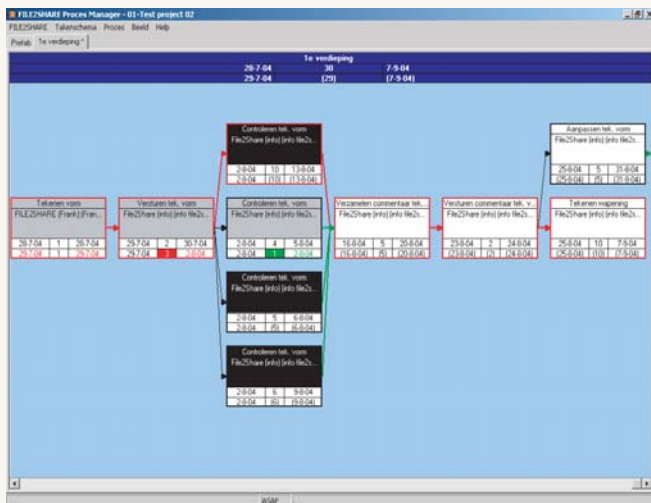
FILE2SHARE Proces Manager - 01-Test project 02
FILE2SHARE Takenschema Proces Beeld Help
Prefab 1e verdieping *

1e verdieping
28-7-04 30 7-9-04
29-7-04 (29) (7-9-04)

Tekenen vorm
FILE2SHARE (Frank) (Fran...
28-7-04 1 28-7-04
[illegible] 1 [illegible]

Versturen tek. vorm
File2Share (info) (info file2s...
29-7-04 2 30-7-04
29-7-04 3 2-8-04

Controleren tek. vorm
File2Share (info) (info file2s...
2-8-04 10 13-8-04
2-8-04 (10) (13-8-04)

Controleren tek. vorm
File2Share (info) (info file2s...
2-8-04 4 5-8-04
2-8-04 1 2-8-04

Controleren tek. vorm
File2Share (info) (info file2s...
2-8-04 5 6-8-04
2-8-04 (5) (6-8-04)

Controleren tek. vorm
File2Share (info) (info file2s...
2-8-04 6 9-8-04
2-8-04 (6) (9-8-04)

Verzamelen commentaar tek...
File2Share (info) (info file2s...
16-8-04 5 20-8-04
(16-8-04) (5) (20-8-04)

Versturen commentaar tek. v...
File2Share (info) (info file2s...
23-8-04 2 24-8-04
(23-8-04) (2) (24-8-04)

Aanpassen tek. vorm
File2Share (info) (info file2s...
25-8-04 5 31-8-04
(25-8-04) (5) (31-8-04)

Tekenen wapening
File2Share (info) (info file2s...
25-8-04 10 7-9-04
(25-8-04) (10) (7-9-04)

ASAP